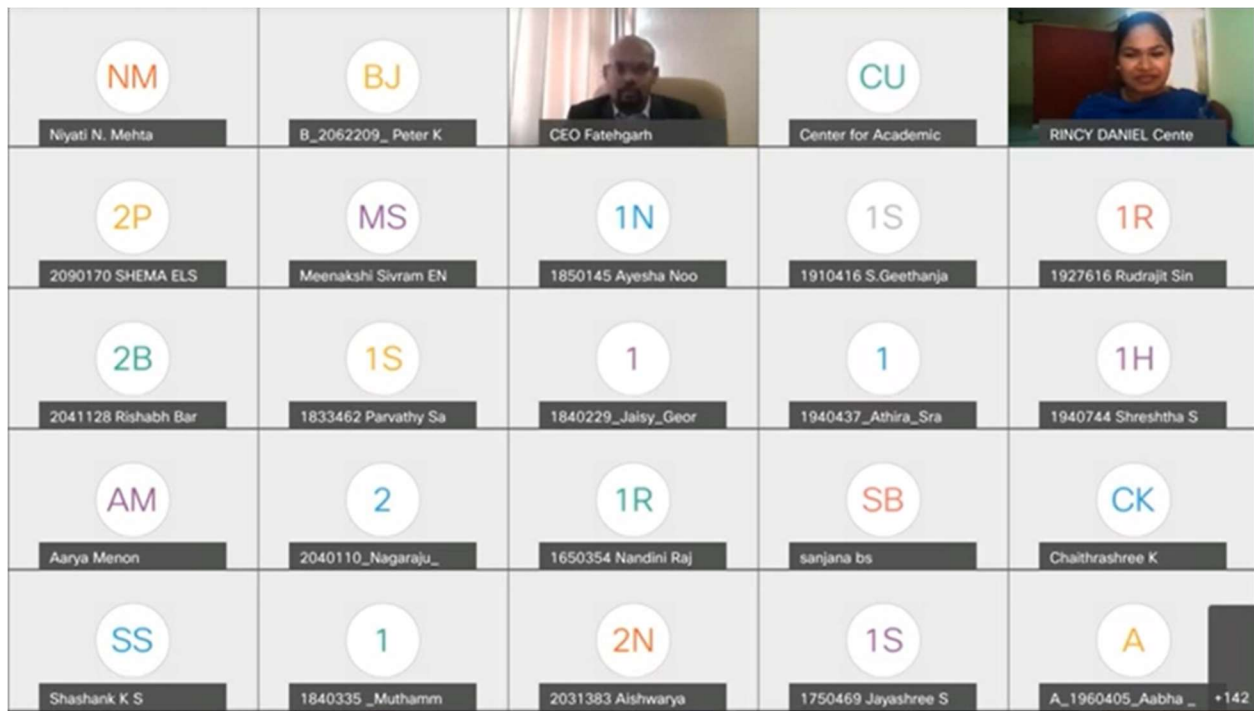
NM
Niyati N. Mehta

BJ
B_2062209_ Peter K

CEO Fatehgarh

CU
Center for Academic

RINCY DANIEL Cente

2P
2090170 SHEMA ELS

MS
Meenakshi Sivram EN

1N
1850145 Ayesha Noo

1S
1910416 S.Geethanja

1R
1927616 Rudrajit Sin

2B
2041128 Rishabh Bar

1S
1833462 Parvathy Sa

1
1840229_Jaisy_Geor

1
1940437_Athira_Sra

1H
1940744 Shreshtha S

AM
Aarya Menon

2
2040110_Nagaraju_

1R
1650354 Nandini Raj

SB
sanjana bs

CK
Chaithrashree K

SS
Shashank K S

1
1840335 _Muthamm

2N
2031383 Aishwarya

1S
1750469 Jayashree S

A
A_1960405_Aabha _

+142